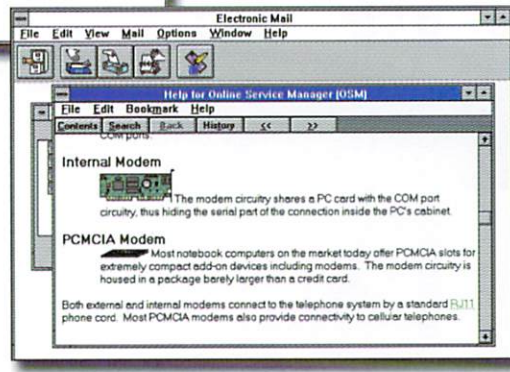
Electronic Mail
File Edit View Mail Options Window Help

Help for Online Service Manager (OSM)
File Edit Bookmark Help
Contents Search Back History << >>

COM ports.

Internal Modem

The modem circuitry shares a PC card with the COM port circuitry, thus hiding the serial part of the connection inside the PC's cabinet.

PCMCIA Modem

Most notebook computers on the market today offer PCMCIA slots for extremely compact add-on devices including modems. The modem circuitry is housed in a package barely larger than a credit card.

Both external and internal modems connect to the telephone system by a standard RJ11 phone cord. Most PCMCIA modems also provide connectivity to cellular telephones.